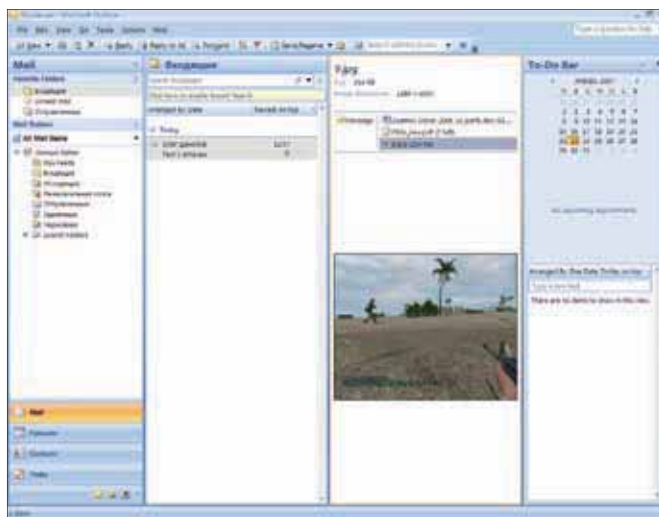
Mail

Favorite Folders

All Mail Items

Входящие

Arranged by: Date

Today

7.jpg

To-Do Bar

No upcoming appointments.

Arranged By: Due Date

Type a new task

There are no items to show in this view.

Mail

Calendar

Contacts

Tasks